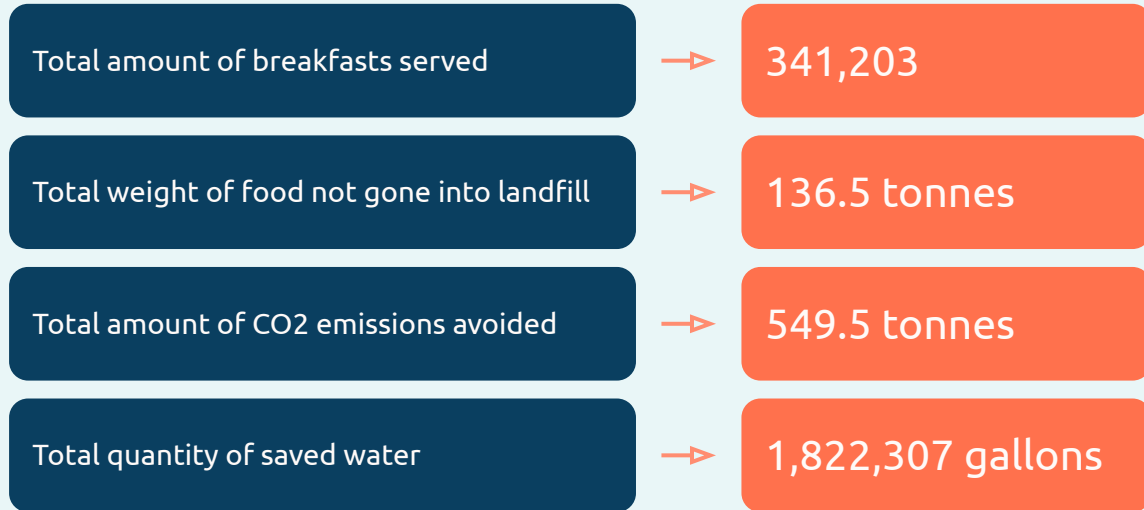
Total amount of breakfasts served

341,203

Total weight of food not gone into landfill

136.5 tonnes

Total amount of CO2 emissions avoided

549.5 tonnes

Total quantity of saved water

1,822,307 gallons